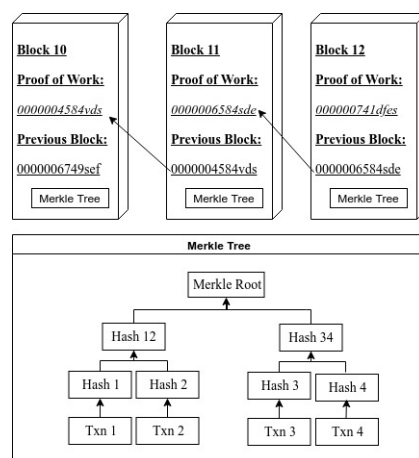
Block 10
Proof of Work:
0000004584vds
Previous Block:
0000006749sef
Merkle Tree

Block 11
Proof of Work:
0000006584sde
Previous Block:
0000004584vds
Merkle Tree

Block 12
Proof of Work:
000000741dfes
Previous Block:
0000006584sde
Merkle Tree

Merkle Tree

Merkle Root

Hash 12

Hash 34

Hash 1

Hash 2

Hash 3

Hash 4

Txn 1

Txn 2

Txn 3

Txn 4